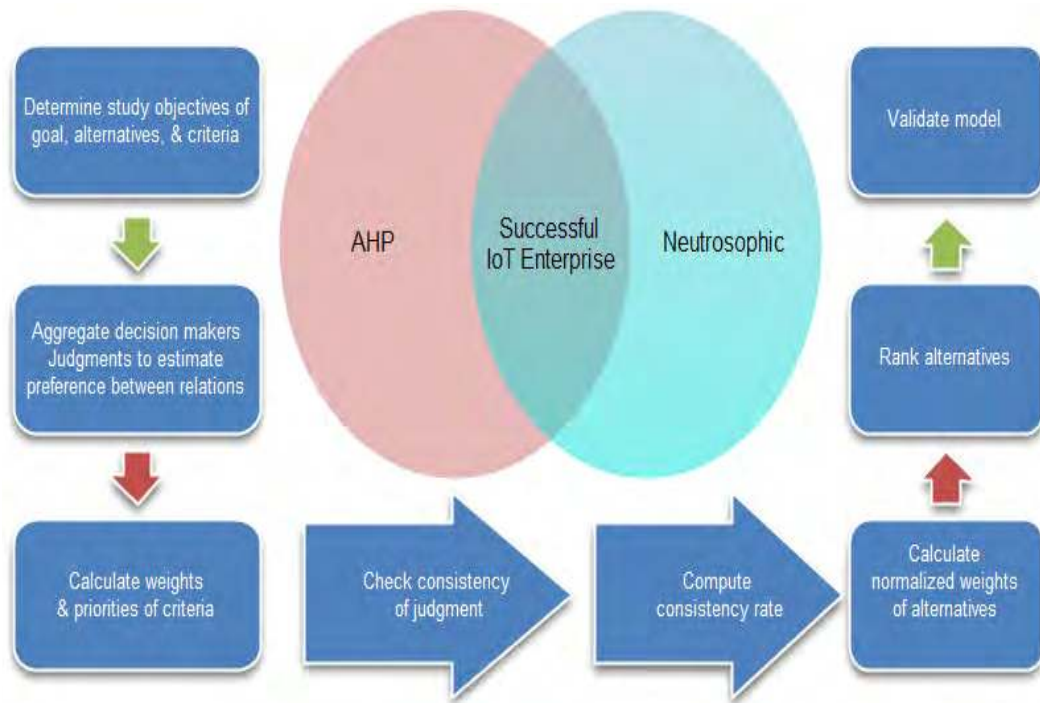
Determine study objectives of goal, alternatives, & criteria

AHP

Successful IoT Enterprise

Neutrosophic

Validate model

Aggregate decision makers Judgments to estimate preference between relations

Rank alternatives

Calculate weights & priorities of criteria

Check consistency of judgment

Compute consistency rate

Calculate normalized weights of alternatives